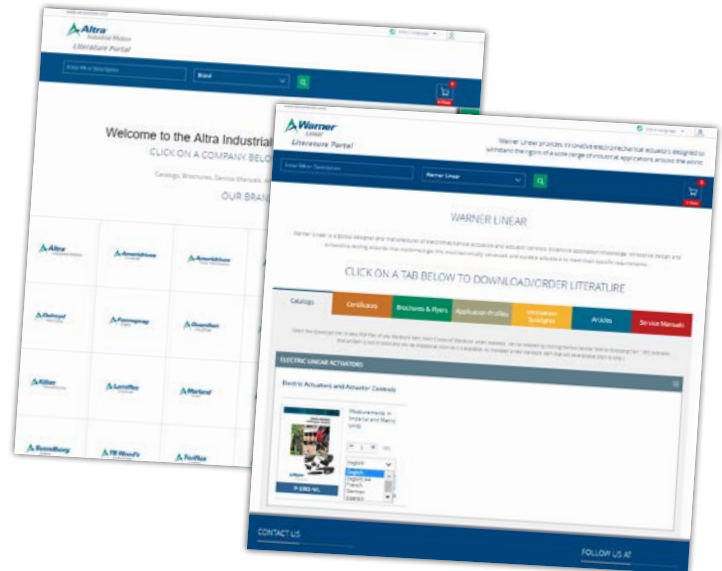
Altra
Industrial Motion
Literature Portal

Select Language

Enter Altra Description

Brand

Welcome to the Altra Industrial

CLICK ON A COMPANY BELO

Catalogs, Brochures, Service Manuals,

OUR BRAN

Altra
Ameridrives
Ameridrives
Bauer
Boston Gear
Guardian
Kilian
Lenze
Marland
Stieber
TB Wood's
TwiFlex

Warner
Linear
Literature Portal

Warner Linear provides innovative electromechanical actuators designed to withstand the rigors of a wide range of industrial applications around the world.

Select Language

Enter Altra Description

Warner Linear

0 Items

WARNER LINEAR

Warner Linear is a global designer and manufacturer of electromechanical actuators and actuator controls. Extensive application knowledge, innovative design and exhaustive testing ensures that Warner Linear products are reliable, customized and durable solutions to meet their specific requirements.

CLICK ON A TAB BELOW TO DOWNLOAD/ORDER LITERATURE

Catalogs
Certificates
Brochures & Flyers
Application Profiles
Innovation Spotlights
Articles
Service Manuals

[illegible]

ELECTRIC LINEAR ACTUATORS

Electric Actuators and Actuator Controls

Measurements in Imperial and Metric Units

Qty

English
English
English Lee
French
German
Spanish

P-1092-WL

CONTACT US

FOLLOW US AT